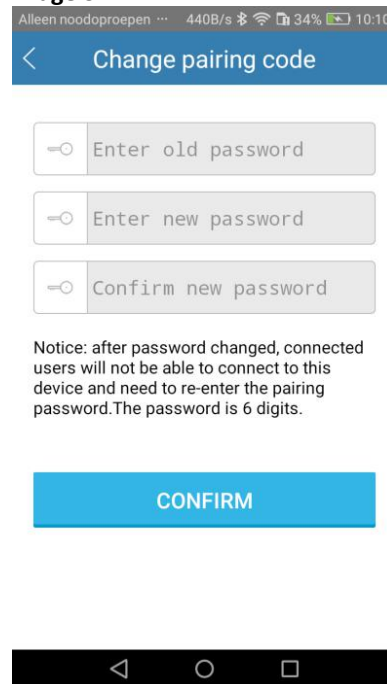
Alleen noodoproepen ··· 440B/s 34% 10:10

Change pairing code

Enter old password

Enter new password

Confirm new password

Notice: after password changed, connected users will not be able to connect to this device and need to re-enter the pairing password.The password is 6 digits.

CONFIRM